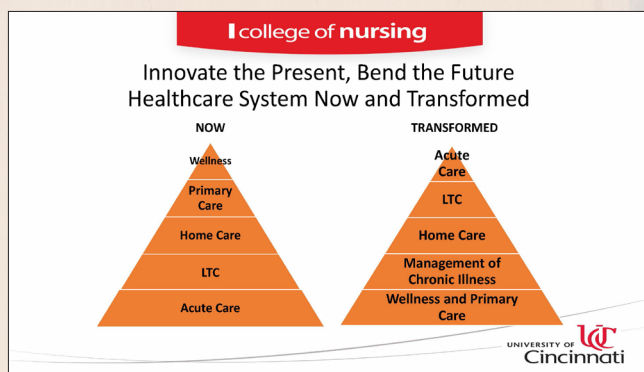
college of nursing

Innovate the Present, Bend the Future
Healthcare System Now and Transformed

NOW

Wellness
Primary Care
Home Care
LTC
Acute Care

TRANSFORMED

Acute Care
LTC
Home Care
Management of Chronic Illness
Wellness and Primary Care

UC
UNIVERSITY OF Cincinnati